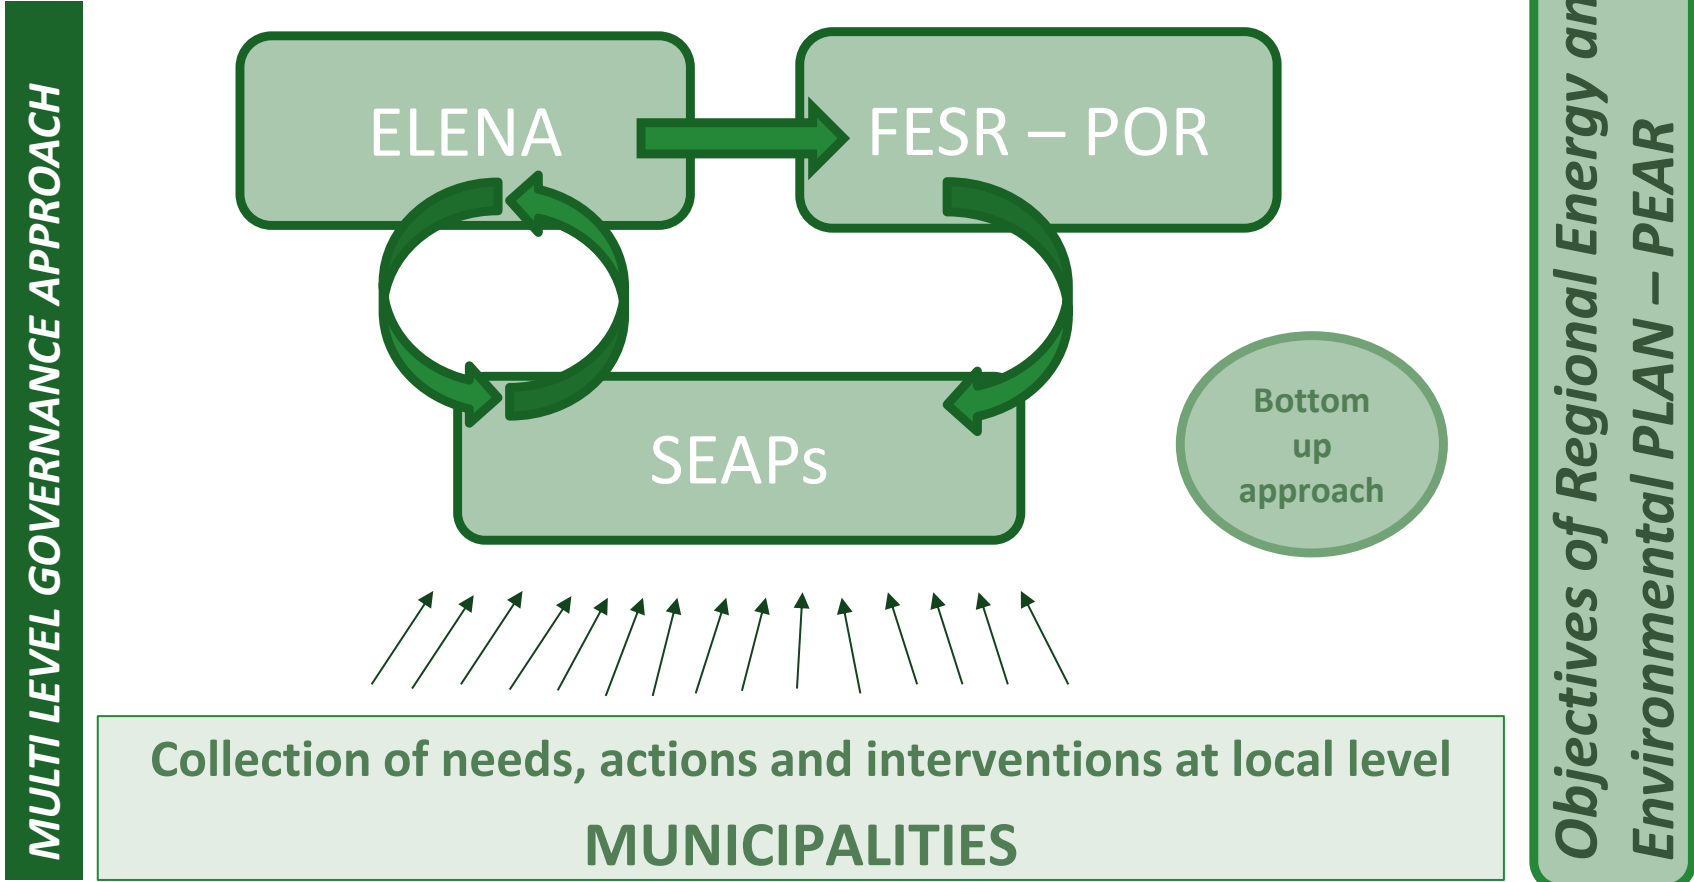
MULTI LEVEL GOVERNANCE APPROACH

ELENA

FESR – POR

SEAPs

Bottom up approach

Collection of needs, actions and interventions at local level

MUNICIPALITIES

Objectives of Regional Energy an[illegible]
Environmental PLAN – PEAR